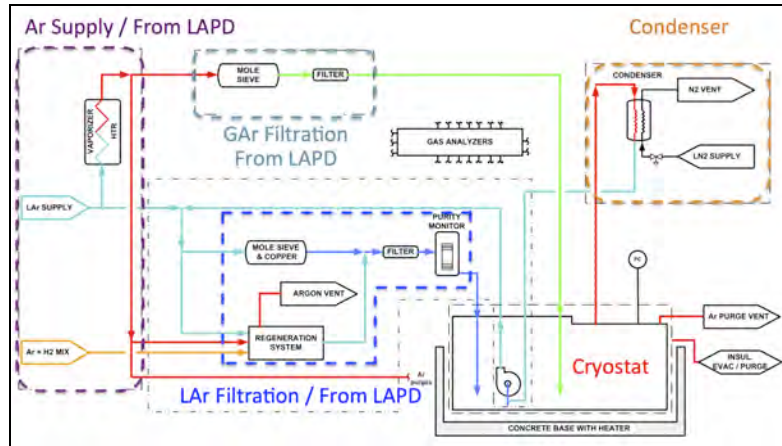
Ar Supply / From LAPD

MOLE SIEVE

FILTER

GAr Filtration From LAPD

Condenser

CONDENSER

N2 VENT

LN2 SUPPLY

VAPORIZER

HTR

GAS ANALYZERS

LAr SUPPLY

PURITY MONITOR

MOLE SIEVE & COPPER

FILTER

PC

ARGON VENT

REGENERATION SYSTEM

Ar PURGE VENT

Ar + H2 MIX

INSUL. EVAC / PURGE

Ar purges

Cryostat

LAr Filtration / From LAPD

CONCRETE BASE WITH HEATER